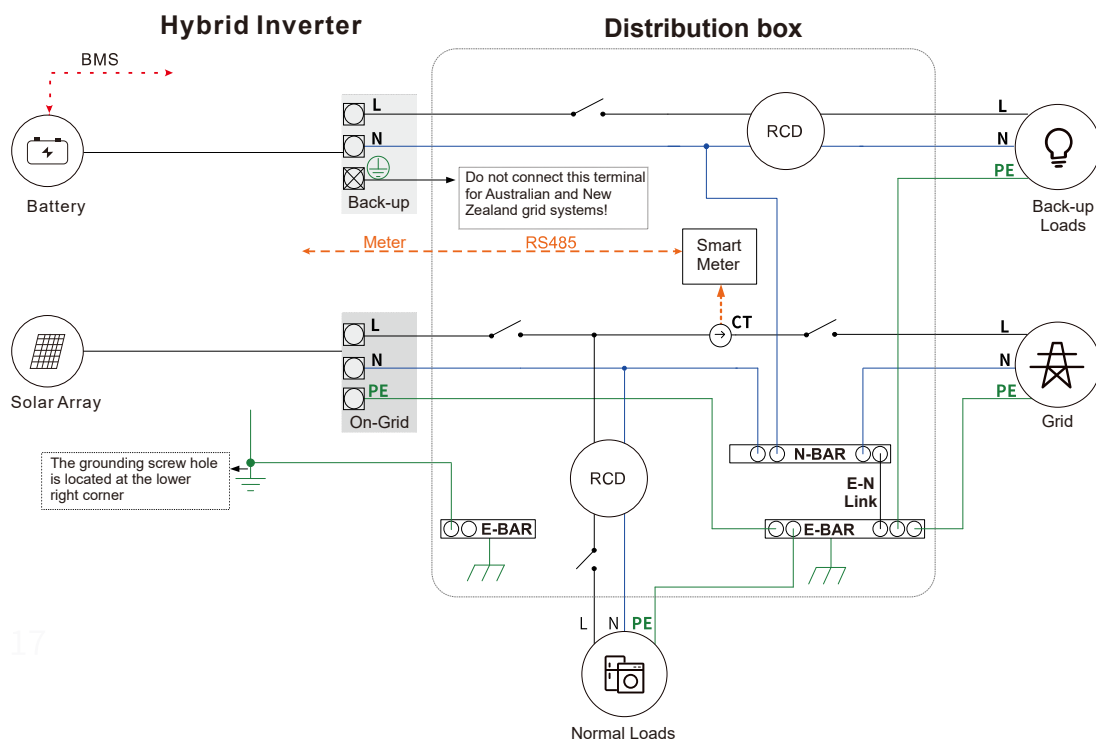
Hybrid Inverter

Distribution box

BMS

Battery

L
N

Back-up

Do not connect this terminal for Australian and New Zealand grid systems!

RCD

L
N
PE

Back-up Loads

Meter

RS485

Smart Meter

CT

Solar Array

L
N
PE

On-Grid

L
N
PE

Grid

N-BAR

E-N Link

The grounding screw hole is located at the lower right corner

RCD

E-BAR

E-BAR

L N PE

Normal Loads

17